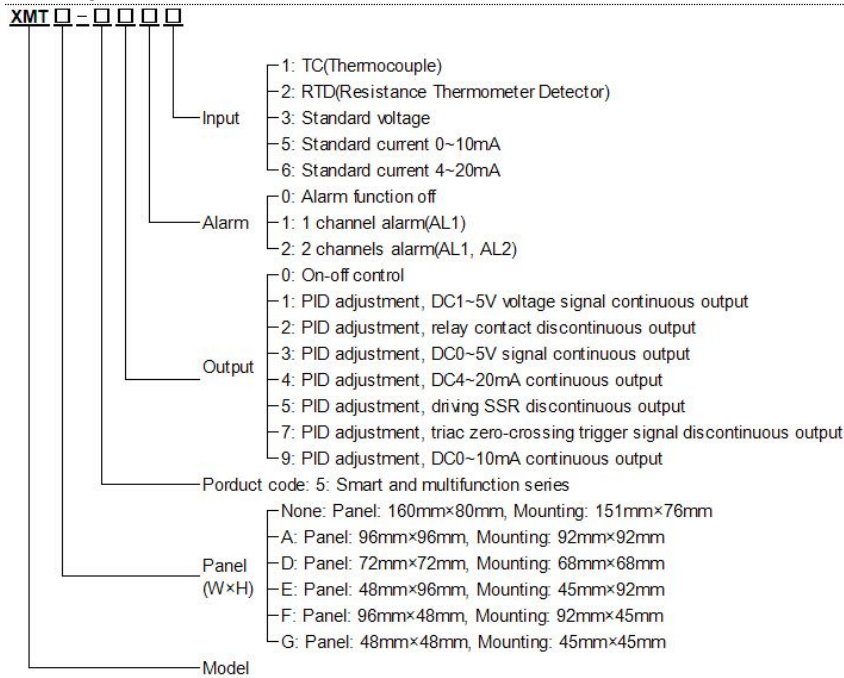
XMT□-□□□□

Input
1: TC(Thermocouple)
2: RTD(Resistance Thermometer Detector)
3: Standard voltage
5: Standard current 0~10mA
6: Standard current 4~20mA

Alarm
0: Alarm function off
1: 1 channel alarm(AL1)
2: 2 channels alarm(AL1, AL2)

Output
0: On-off control
1: PID adjustment, DC1~5V voltage signal continuous output
2: PID adjustment, relay contact discontinuous output
3: PID adjustment, DC0~5V signal continuous output
4: PID adjustment, DC4~20mA continuous output
5: PID adjustment, driving SSR discontinuous output
7: PID adjustment, triac zero-crossing trigger signal discontinuous output
9: PID adjustment, DC0~10mA continuous output

Porduct code: 5: Smart and multifunction series

Panel (W×H)
None: Panel: 160mm×80mm, Mounting: 151mm×76mm
A: Panel: 96mm×96mm, Mounting: 92mm×92mm
D: Panel: 72mm×72mm, Mounting: 68mm×68mm
E: Panel: 48mm×96mm, Mounting: 45mm×92mm
F: Panel: 96mm×48mm, Mounting: 92mm×45mm
G: Panel: 48mm×48mm, Mounting: 45mm×45mm

Model